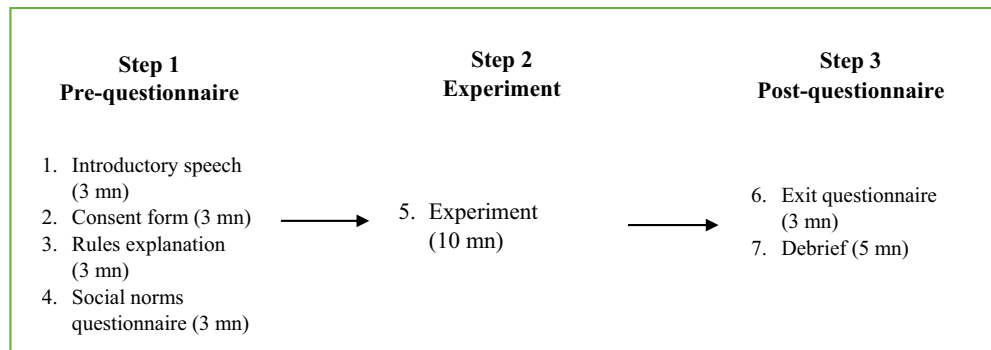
**Step 1**
**Pre-questionnaire**

1. Introductory speech (3 mn)
2. Consent form (3 mn)
3. Rules explanation (3 mn)
4. Social norms questionnaire (3 mn)

**Step 2**
**Experiment**

5. Experiment (10 mn)

**Step 3**
**Post-questionnaire**

6. Exit questionnaire (3 mn)
7. Debrief (5 mn)